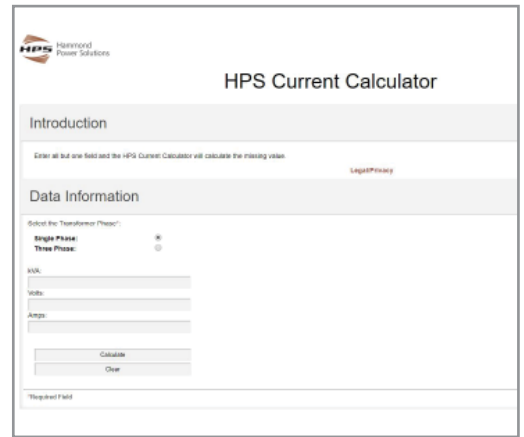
HPS Hammond Power Solutions

HPS Current Calculator

Introduction

Enter all but one field and the HPS Current Calculator will calculate the missing value.

Legal/Privacy

Data Information

Select the Transformer Phase*:

Single Phase:

Three Phase:

kVA:

Volts:

Amps:

Calculate

Clear

*Required Field